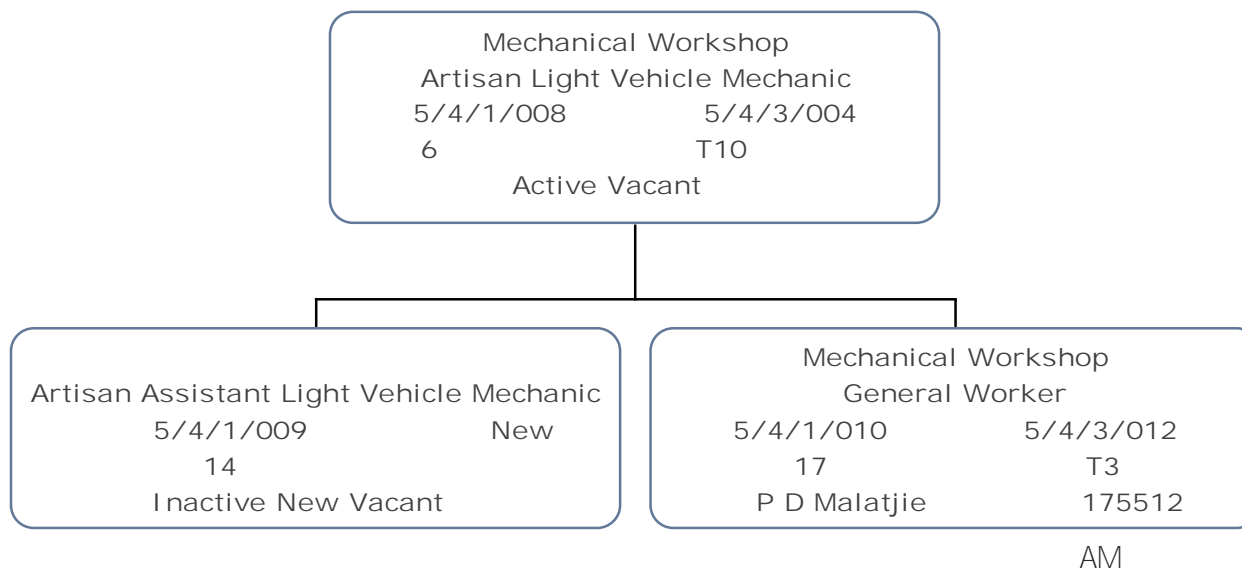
Mechanical Workshop
Artisan Light Vehicle Mechanic
5/4/1/008 5/4/3/004
6 T10
Active Vacant

Artisan Assistant Light Vehicle Mechanic
5/4/1/009 New
14
Inactive New Vacant

Mechanical Workshop
General Worker
5/4/1/010 5/4/3/012
17 T3
P D Malatjie 175512

AM